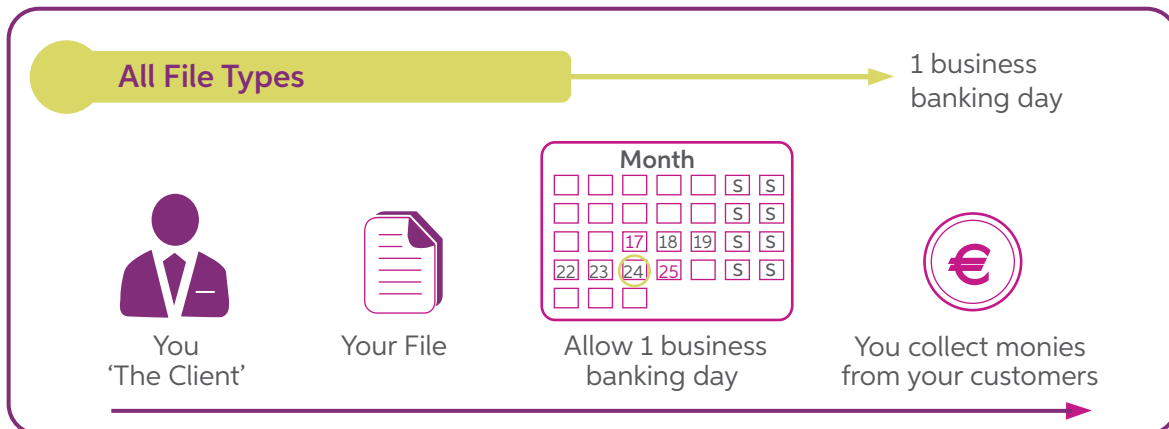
All File Types

1 business banking day

Month

| | | | | | | |
|---|---|---|---|---|---|---|
| | | | | | S | S |
| | | | | | S | S |
| | | 17 | 18 | 19 | S | S |
| 22 | 23 | 24 | 25 | | S | S |
| | | | | | | |

€

You 'The Client'

Your File

Allow 1 business banking day

You collect monies from your customers